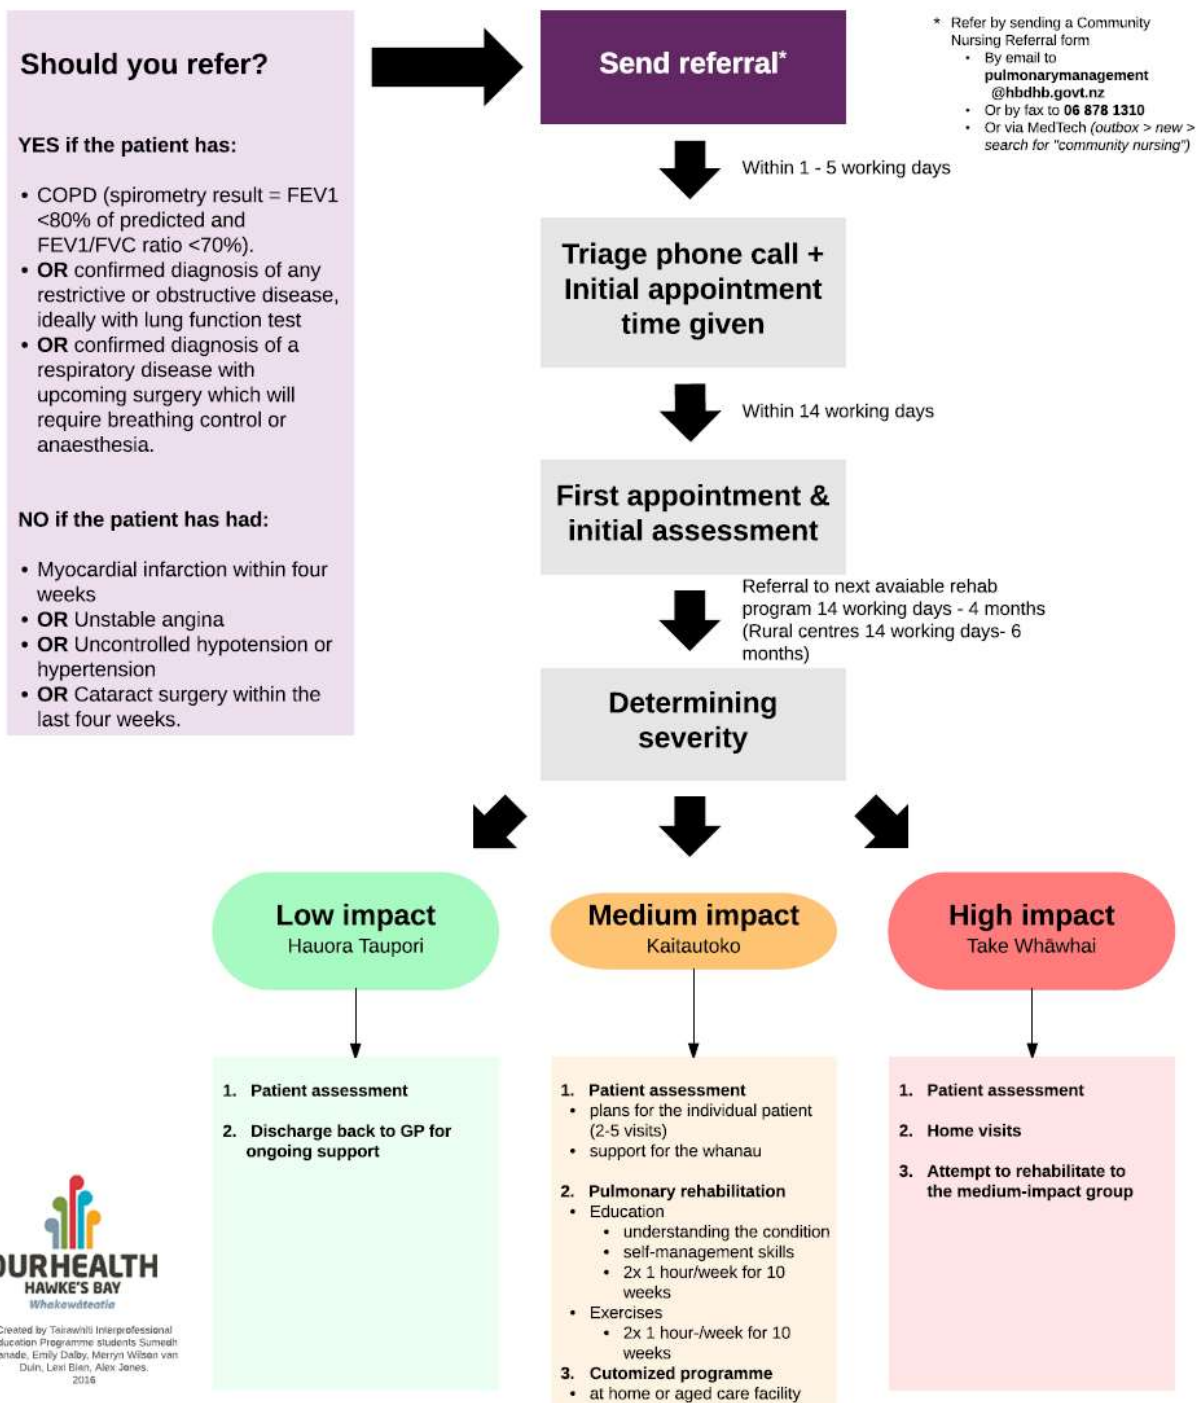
Should you refer?

YES if the patient has:

• COPD (spirometry result = FEV1 <80% of predicted and FEV1/FVC ratio <70%).
• OR confirmed diagnosis of any restrictive or obstructive disease, ideally with lung function test
• OR confirmed diagnosis of a respiratory disease with upcoming surgery which will require breathing control or anaesthesia.

NO if the patient has had:

• Myocardial infarction within four weeks
• OR Unstable angina
• OR Uncontrolled hypotension or hypertension
• OR Cataract surgery within the last four weeks.

Send referral*

* Refer by sending a Community Nursing Referral form
• By email to pulmonarymanagement @hbdhb.govt.nz
• Or by fax to 06 878 1310
• Or via MedTech (outbox > new > search for "community nursing")

Within 1 - 5 working days

Triage phone call + Initial appointment time given

Within 14 working days

First appointment & initial assessment

Referral to next avaiable rehab program 14 working days - 4 months (Rural centres 14 working days- 6 months)

Determining severity

Low impact
Hauora Taupori

Medium impact
Kaitautoko

High impact
Take Whāwhai

1. Patient assessment
2. Discharge back to GP for ongoing support

1. Patient assessment
• plans for the individual patient (2-5 visits)
• support for the whanau
2. Pulmonary rehabilitation
• Education
• understanding the condition
• self-management skills
• 2x 1 hour/week for 10 weeks
• Exercises
• 2x 1 hour-/week for 10 weeks
3. Cutomized programme
• at home or aged care facility

1. Patient assessment
2. Home visits
3. Attempt to rehabilitate to the medium-impact group

OURHEALTH
HAWKE'S BAY
Whakawāteatia

Created by Tairawhiti Interprofessional Education Programme students Sumedh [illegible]nade, Emily Dalby, Merryn Wilson van Duin, Lexi Bian, Alex Jones. 2016